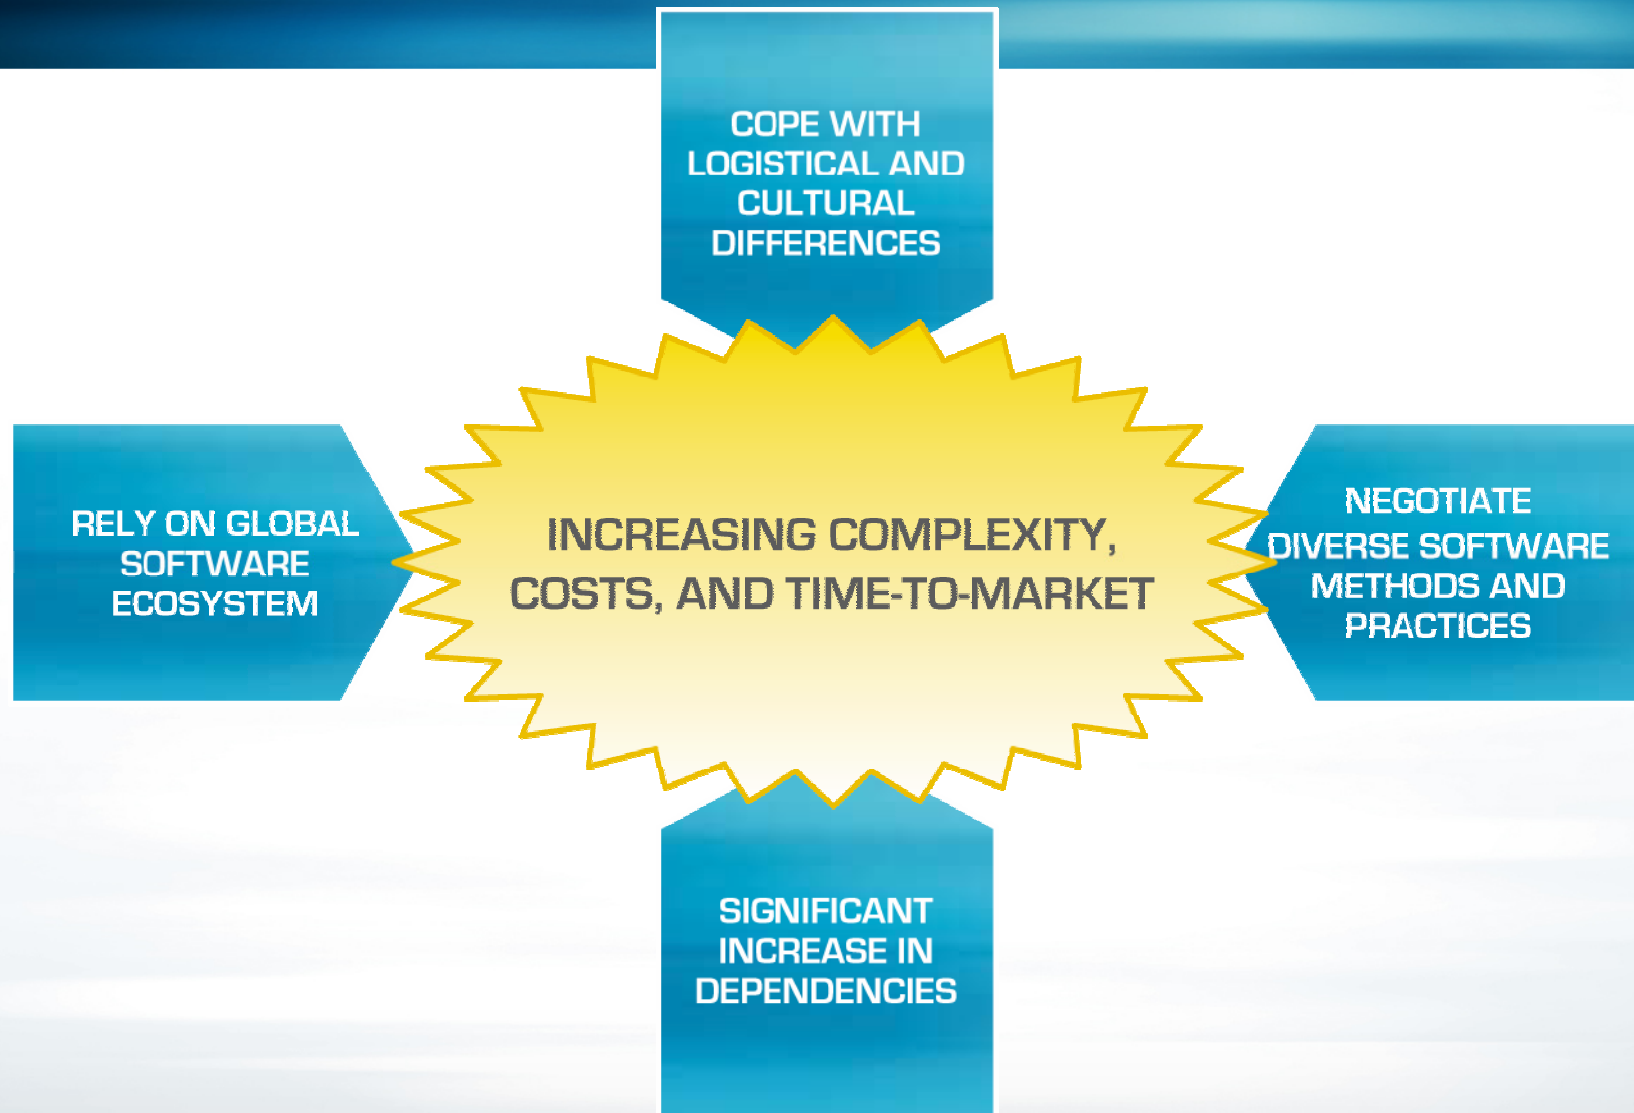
COPE WITH LOGISTICAL AND CULTURAL DIFFERENCES

RELY ON GLOBAL SOFTWARE ECOSYSTEM

INCREASING COMPLEXITY, COSTS, AND TIME-TO-MARKET

NEGOTIATE DIVERSE SOFTWARE METHODS AND PRACTICES

SIGNIFICANT INCREASE IN DEPENDENCIES